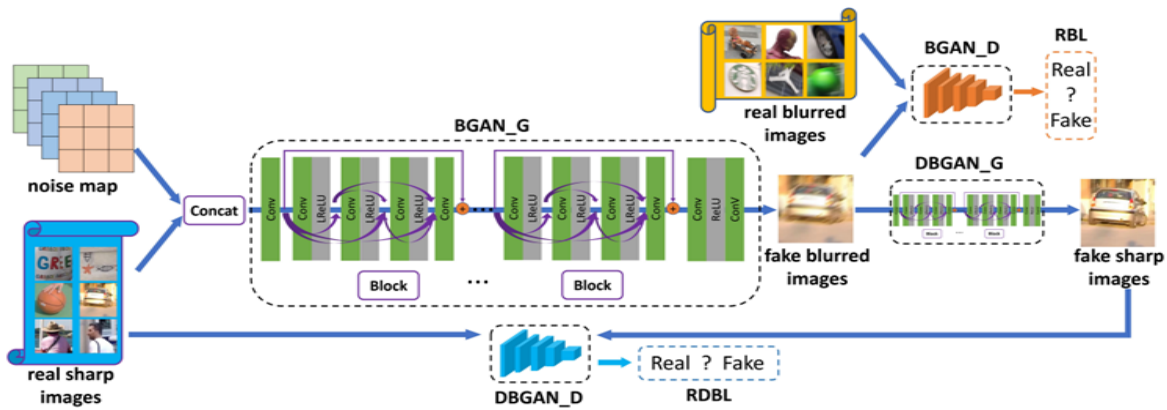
BGAN_D

RBL

Real ? Fake

real blurred images

BGAN_G

DBGAN_G

noise map

Concat

Conv Conv LReLU Conv LReLU Conv Conv

Conv LReLU Conv LReLU Conv Conv

Conv ReLU ConV

Block

...

Block

Block ... Block

fake blurred images

fake sharp images

real sharp images

DBGAN_D

Real ? Fake

RDBL